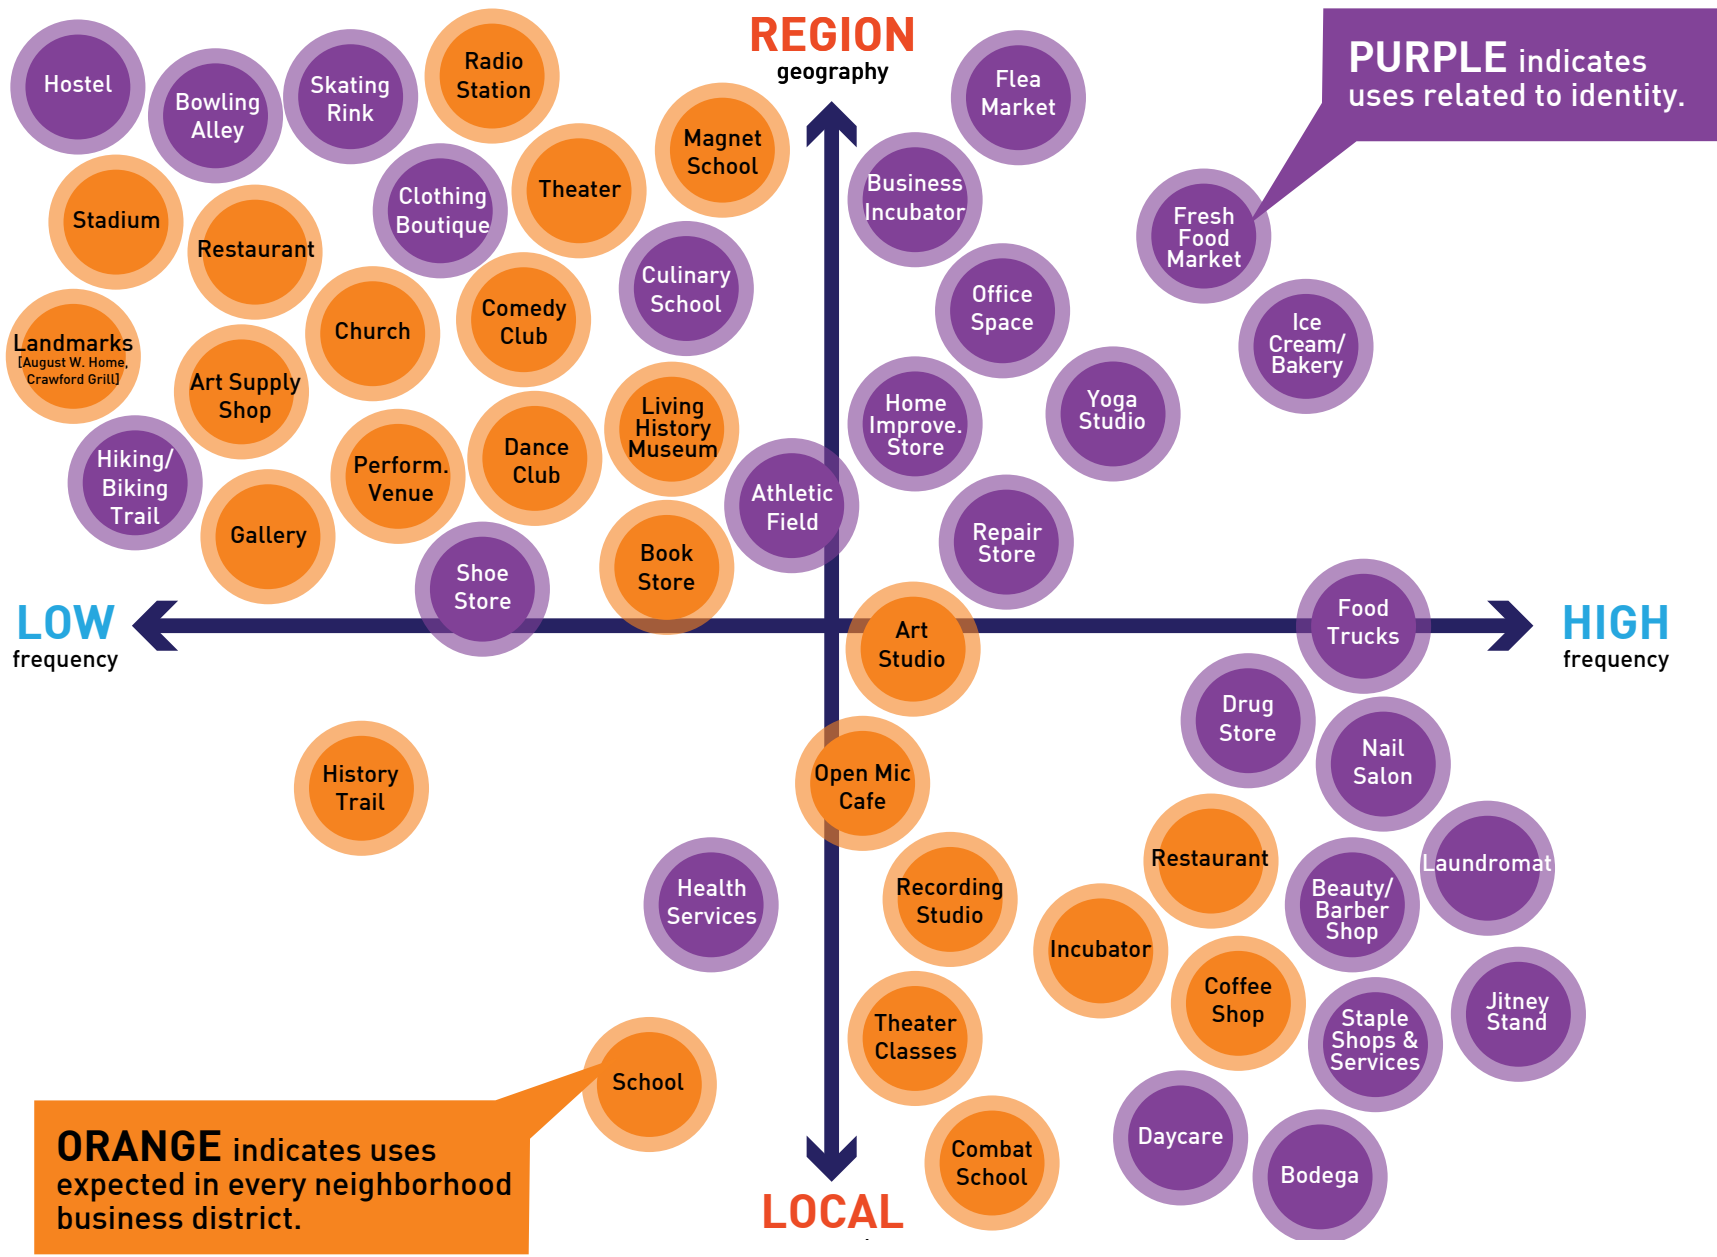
REGION
geography

PURPLE indicates uses related to identity.

Hostel
Bowling Alley
Skating Rink
Radio Station
Magnet School
Flea Market
Stadium
Restaurant
Clothing Boutique
Theater
Business Incubator
Fresh Food Market
Culinary School
Office Space
Landmarks [August W. Home, Crawford Grill]
Church
Comedy Club
Ice Cream/ Bakery
Art Supply Shop
Living History Museum
Home Improve. Store
Yoga Studio
Hiking/ Biking Trail
Perform. Venue
Dance Club
Athletic Field
Gallery
Repair Store
Shoe Store
Book Store

LOW
frequency

Art Studio
Food Trucks

HIGH
frequency

Drug Store
Nail Salon
History Trail
Open Mic Cafe
Restaurant
Laundromat
Health Services
Recording Studio
Beauty/ Barber Shop
Incubator
Coffee Shop
Jitney Stand
Theater Classes
Staple Shops & Services
School
Daycare
Combat School
Bodega

ORANGE indicates uses expected in every neighborhood business district.

LOCAL